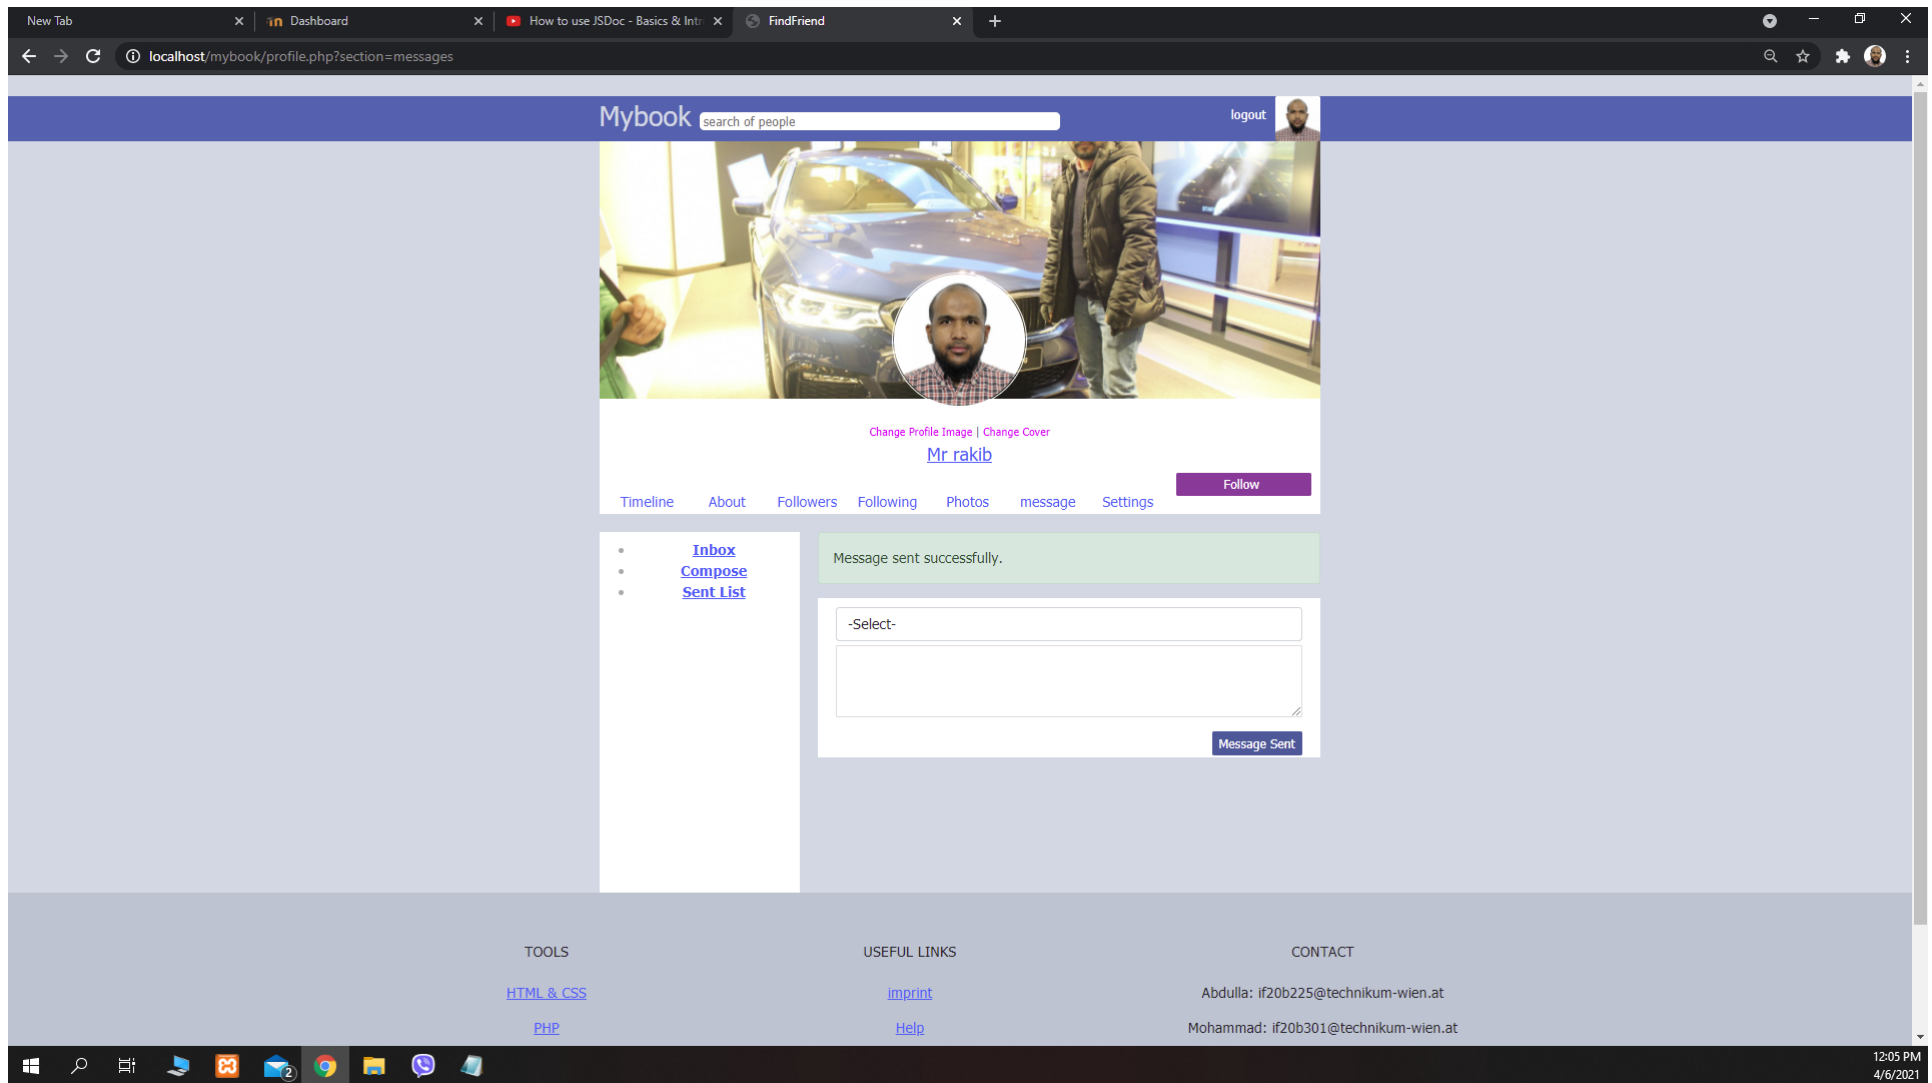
New Tab
Dashboard
How to use JSDoc - Basics & Intr
FindFriend
localhost/mybook/profile.php?section=messages

Mybook
search of people
logout

Change Profile Image | Change Cover
Mr rakib
Follow
Timeline About Followers Following Photos message Settings

- Inbox
- Compose
- Sent List

Message sent successfully.

-Select-

Message Sent

TOOLS
HTML & CSS
PHP

USEFUL LINKS
imprint
Help

CONTACT
Abdulla: if20b225@technikum-wien.at
Mohammad: if20b301@technikum-wien.at

2
12:05 PM
4/6/2021